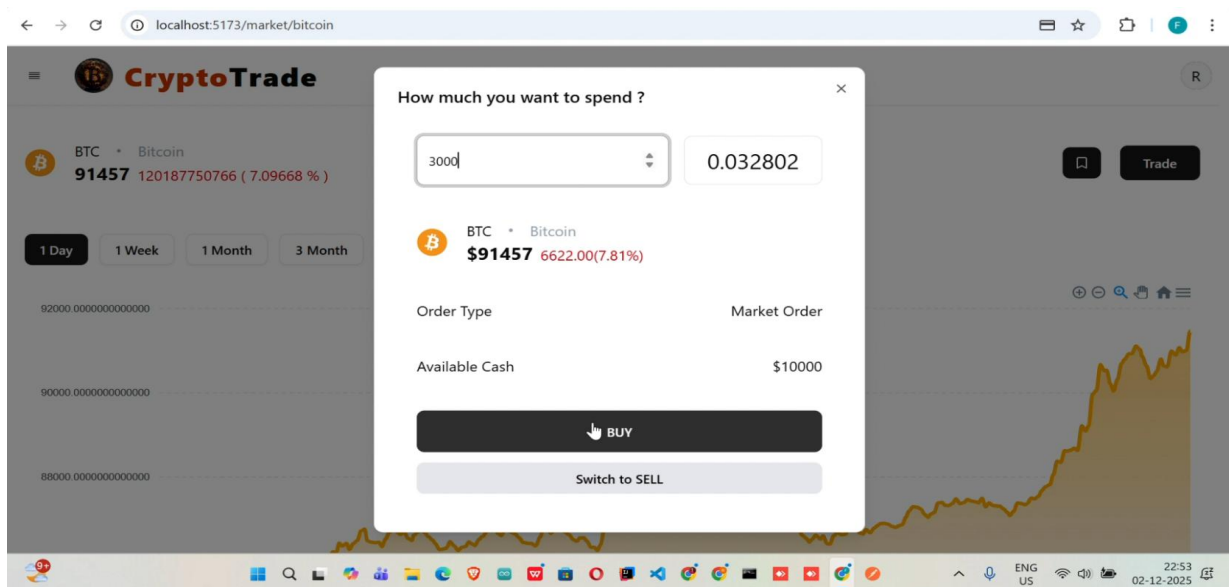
localhost:5173/market/bitcoin

F

CryptoTrade

R

BTC • Bitcoin
91457 120187750766 ( 7.09668 % )

Trade

1 Day
1 Week
1 Month
3 Month

92000.0000000000000
90000.0000000000000
88000.0000000000000

How much you want to spend ?

×

3000

0.032802

BTC • Bitcoin
$91457 6622.00(7.81%)

Order Type
Market Order

Available Cash
$10000

BUY

Switch to SELL

9+

ENG
US

22:53
02-12-2025